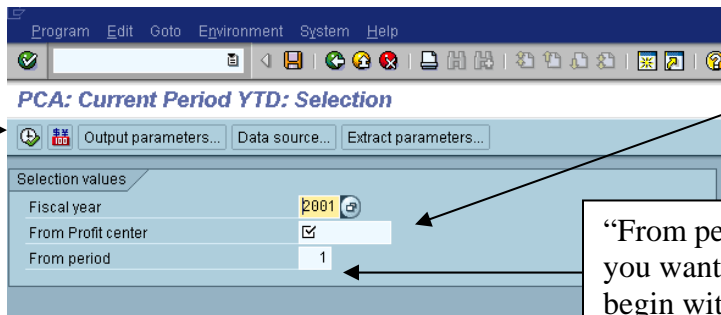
Program Edit Goto Environment System Help

PCA: Current Period YTD: Selection

Output parameters... Data source... Extract parameters...

Selection values

Fiscal year 2001

From Profit center ☑

From period 1

“From pe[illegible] you want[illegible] begin wit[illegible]